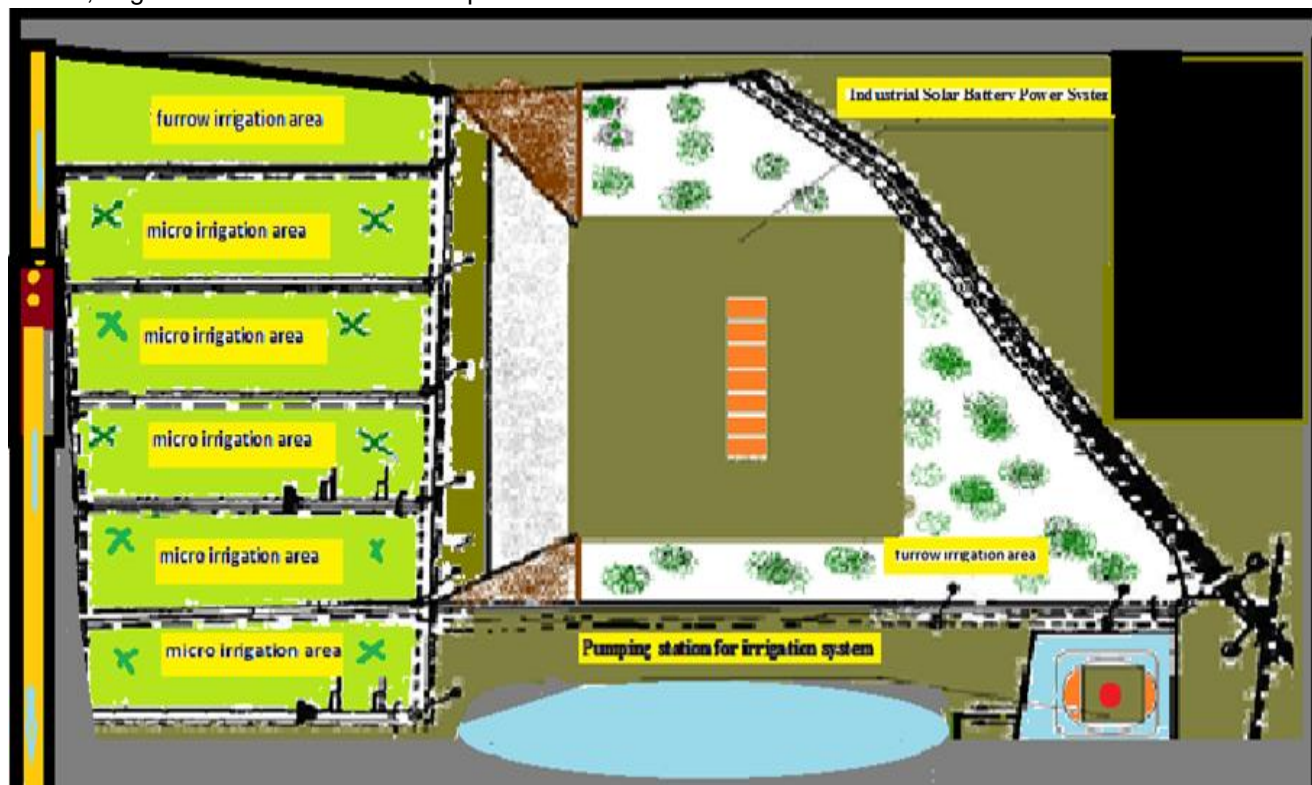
furrow irrigation area

micro irrigation area

micro irrigation area

micro irrigation area

micro irrigation area

micro irrigation area

Industrial Solar Battery Power Systez

furrow irrigation area

Pumping station for irrigation system